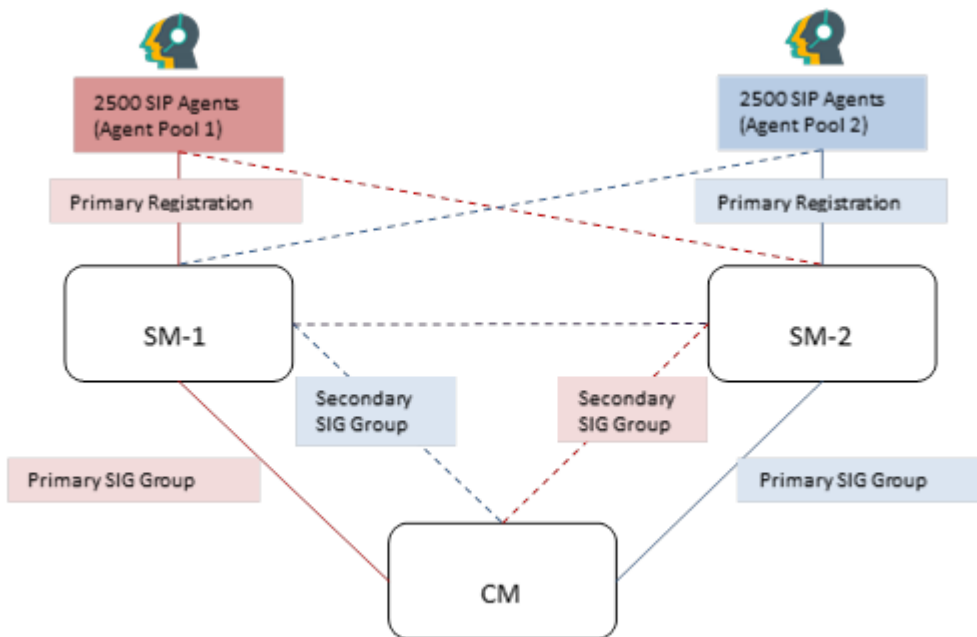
2500 SIP Agents
(Agent Pool 1)

2500 SIP Agents
(Agent Pool 2)

Primary Registration

Primary Registration

SM-1

SM-2

Secondary
SIG Group

Secondary
SIG Group

Primary SIG Group

Primary SIG Group

CM